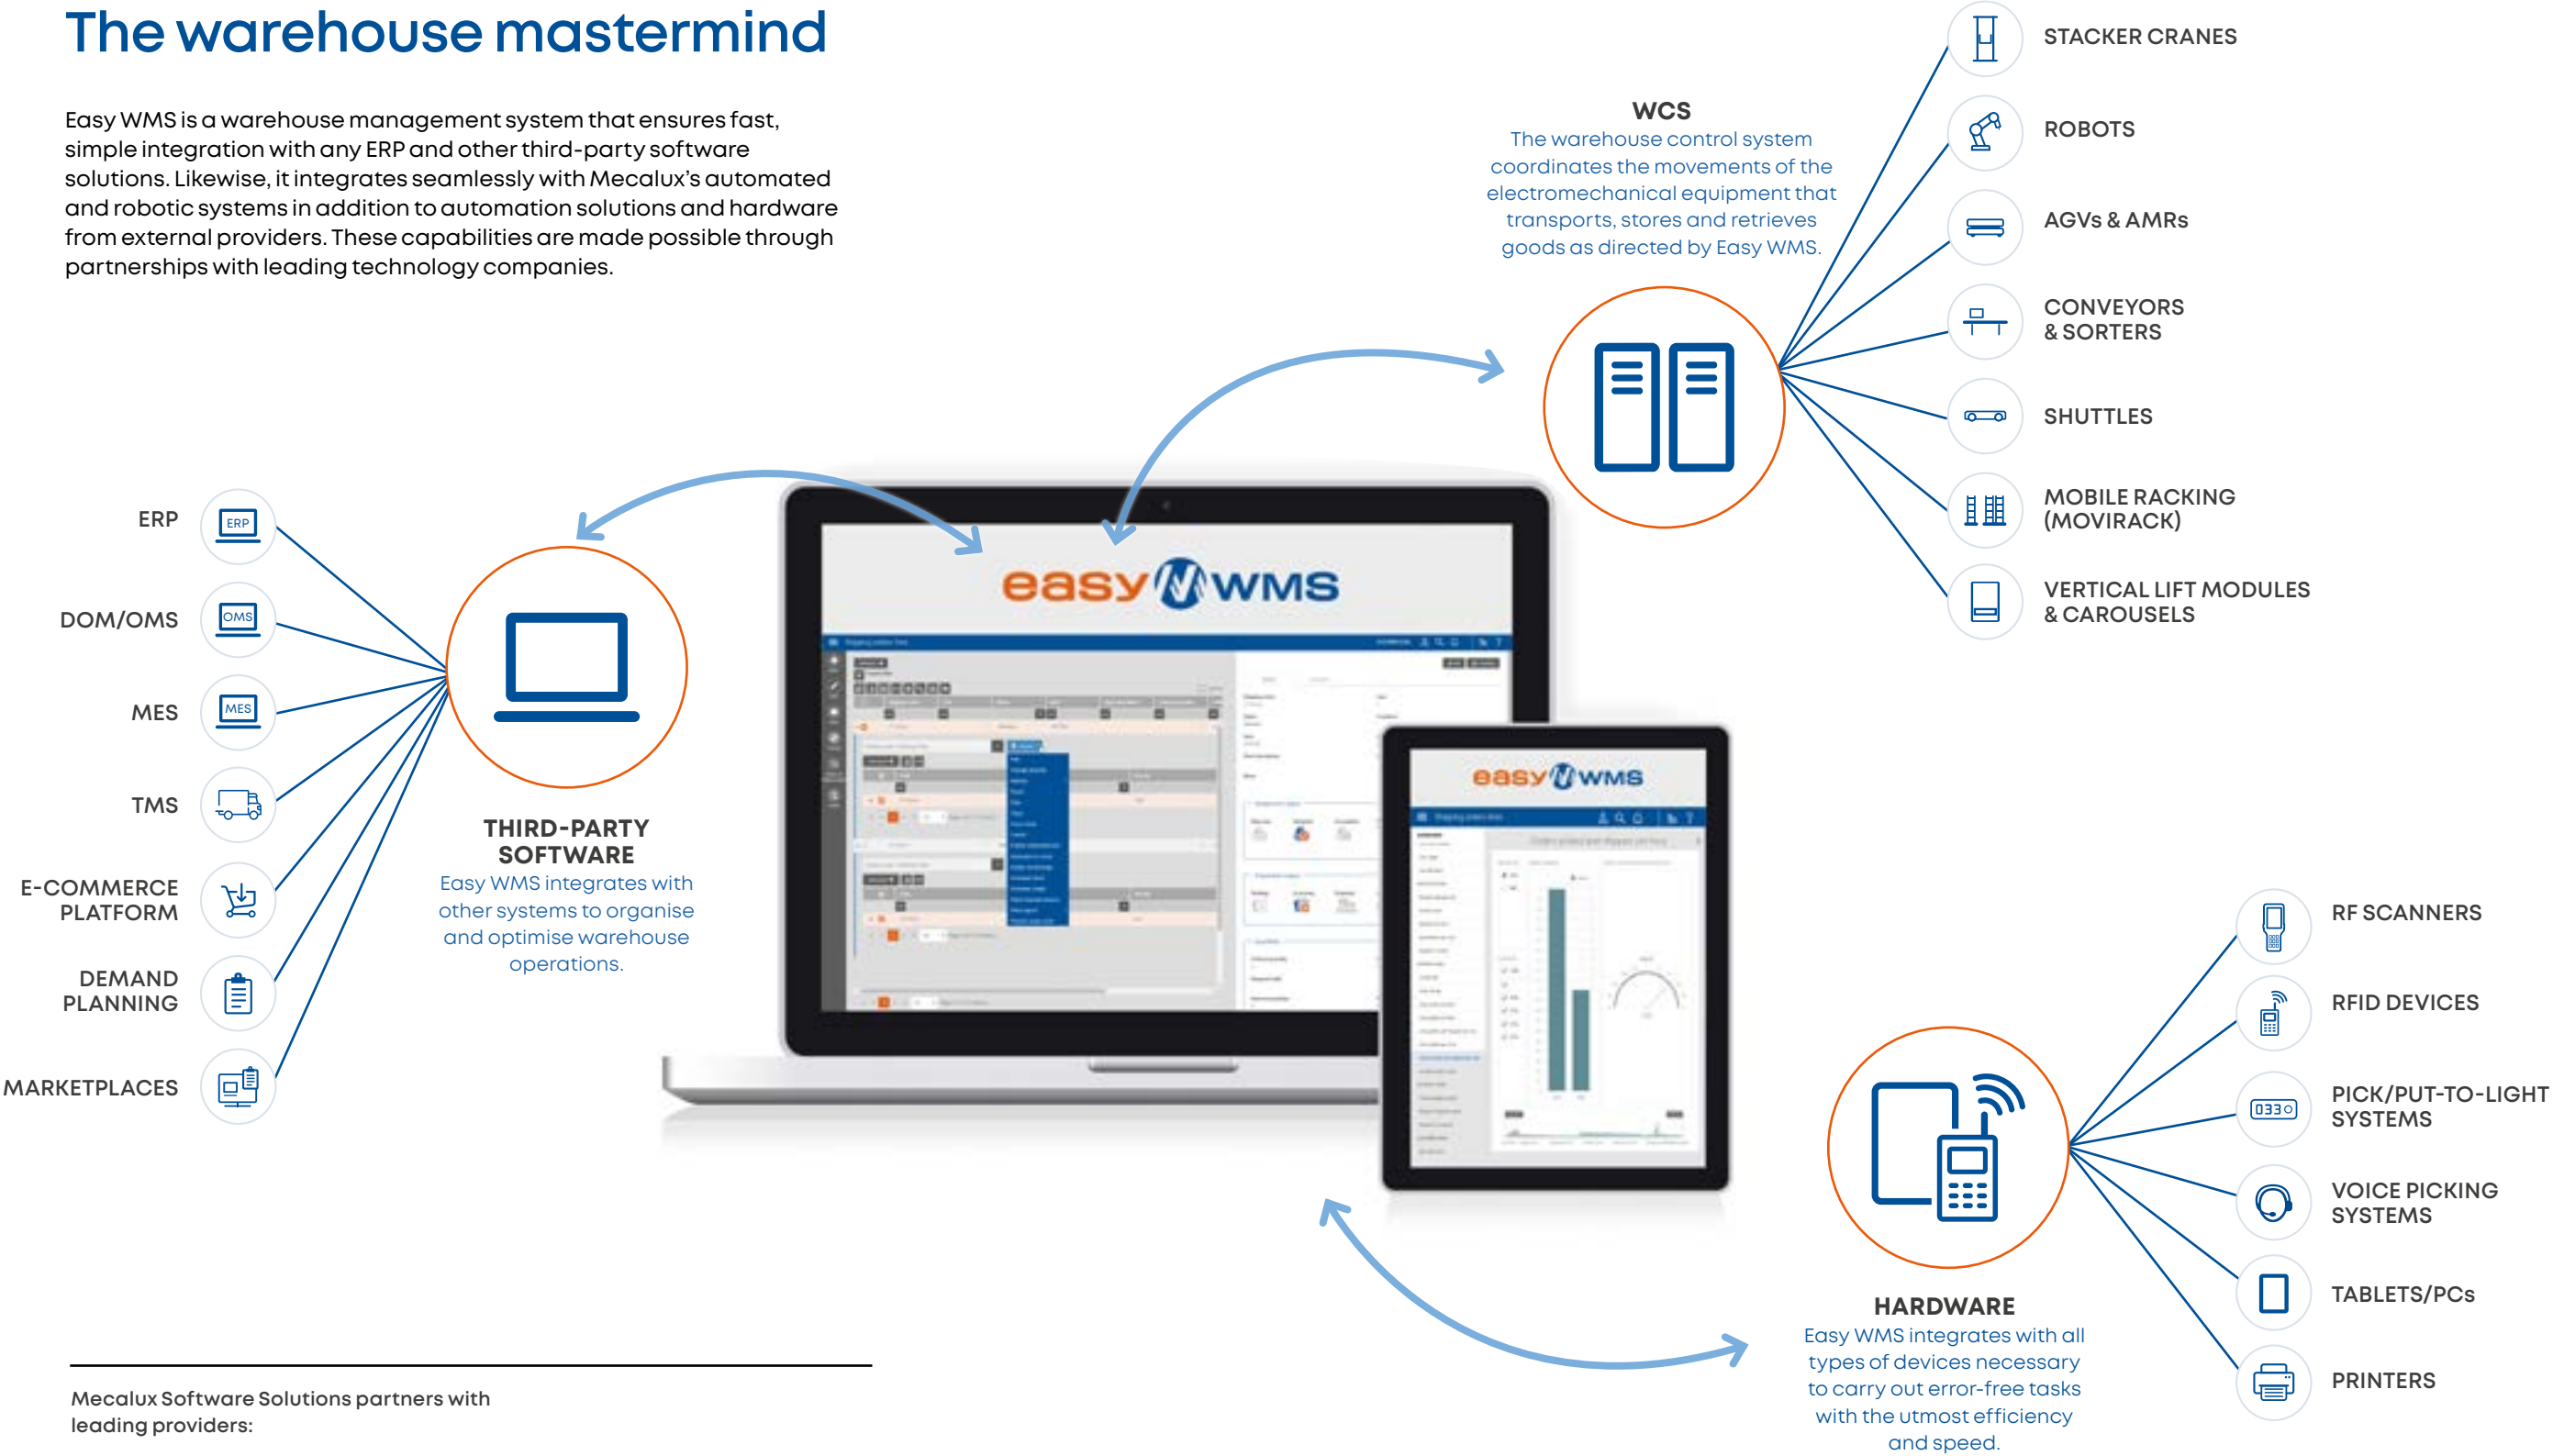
The warehouse mastermind

Easy WMS is a warehouse management system that ensures fast, simple integration with any ERP and other third-party software solutions. Likewise, it integrates seamlessly with Mecalux's automated and robotic systems in addition to automation solutions and hardware from external providers. These capabilities are made possible through partnerships with leading technology companies.

WCS
The warehouse control system coordinates the movements of the electromechanical equipment that transports, stores and retrieves goods as directed by Easy WMS.

STACKER CRANES
ROBOTS
AGVs & AMRs
CONVEYORS & SORTERS
SHUTTLES
MOBILE RACKING (MOVIRACK)
VERTICAL LIFT MODULES & CAROUSELS

ERP
DOM/OMS
MES
TMS
E-COMMERCE PLATFORM
DEMAND PLANNING
MARKETPLACES

THIRD-PARTY SOFTWARE
Easy WMS integrates with other systems to organise and optimise warehouse operations.

easy WMS

RF SCANNERS
RFID DEVICES
PICK/PUT-TO-LIGHT SYSTEMS
VOICE PICKING SYSTEMS
TABLETS/PCs
PRINTERS

HARDWARE
Easy WMS integrates with all types of devices necessary to carry out error-free tasks with the utmost efficiency and speed.

Mecalux Software Solutions partners with leading providers: